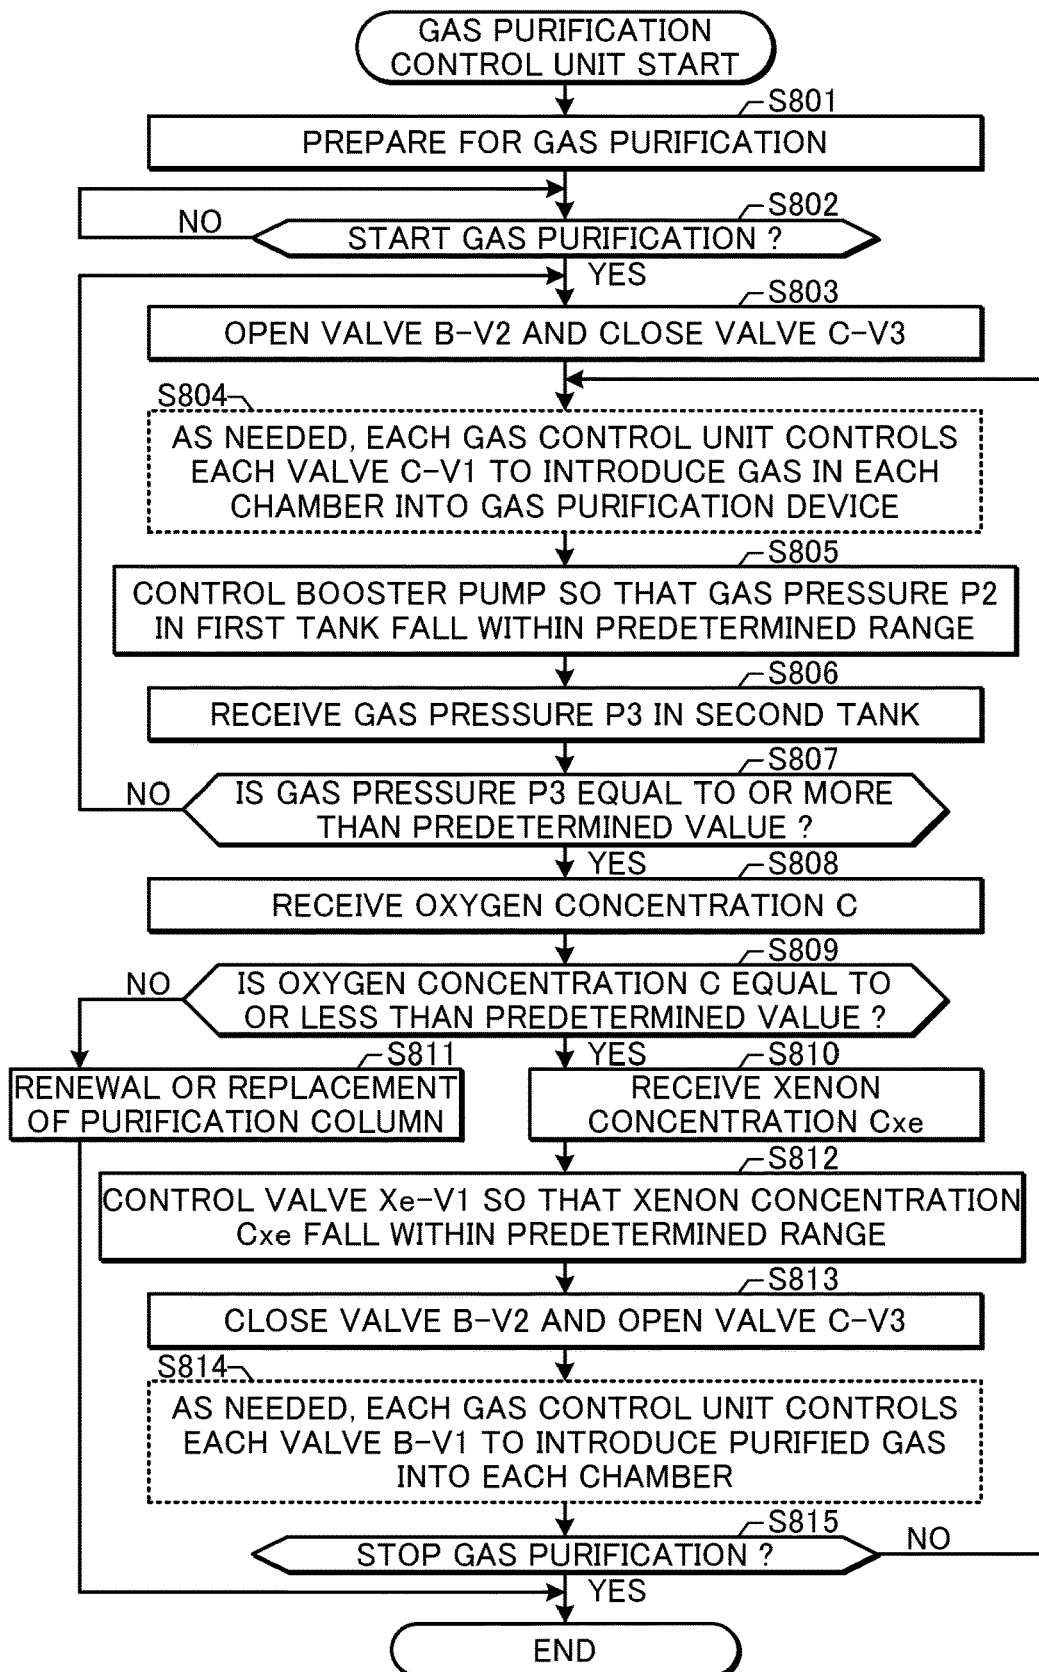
GAS PURIFICATION CONTROL UNIT START

S801
PREPARE FOR GAS PURIFICATION

S802
START GAS PURIFICATION ?
NO
YES

S803
OPEN VALVE B-V2 AND CLOSE VALVE C-V3

S804
AS NEEDED, EACH GAS CONTROL UNIT CONTROLS EACH VALVE C-V1 TO INTRODUCE GAS IN EACH CHAMBER INTO GAS PURIFICATION DEVICE

S805
CONTROL BOOSTER PUMP SO THAT GAS PRESSURE P2 IN FIRST TANK FALL WITHIN PREDETERMINED RANGE

S806
RECEIVE GAS PRESSURE P3 IN SECOND TANK

S807
IS GAS PRESSURE P3 EQUAL TO OR MORE THAN PREDETERMINED VALUE ?
NO
YES

S808
RECEIVE OXYGEN CONCENTRATION C

S809
IS OXYGEN CONCENTRATION C EQUAL TO OR LESS THAN PREDETERMINED VALUE ?
NO
YES

S811
RENEWAL OR REPLACEMENT OF PURIFICATION COLUMN

S810
RECEIVE XENON CONCENTRATION Cxe

S812
CONTROL VALVE Xe-V1 SO THAT XENON CONCENTRATION Cxe FALL WITHIN PREDETERMINED RANGE

S813
CLOSE VALVE B-V2 AND OPEN VALVE C-V3

S814
AS NEEDED, EACH GAS CONTROL UNIT CONTROLS EACH VALVE B-V1 TO INTRODUCE PURIFIED GAS INTO EACH CHAMBER

S815
STOP GAS PURIFICATION ?
NO
YES

END